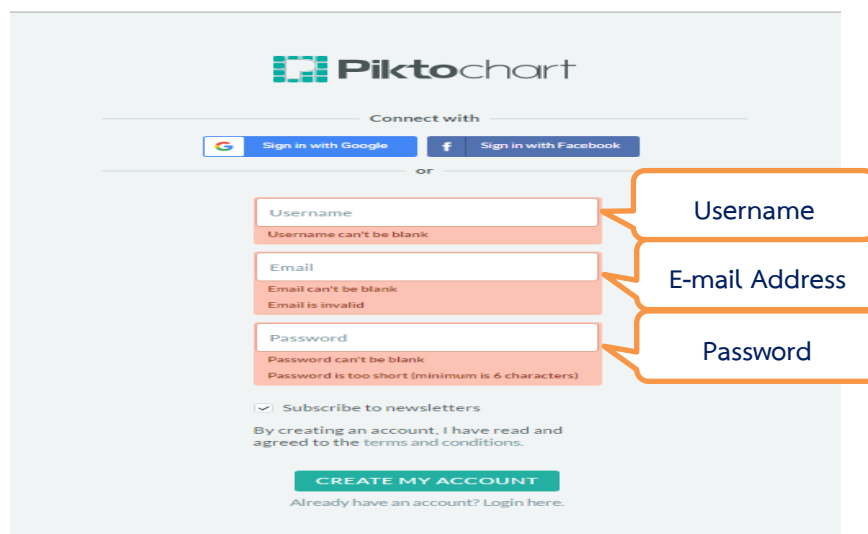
Piktochart

Connect with

G Sign in with Google

f Sign in with Facebook

or

Username

Username can't be blank

Email

Email can't be blank

Email is invalid

Password

Password can't be blank

Password is too short (minimum is 6 characters)

Username

E-mail Address

Password

Subscribe to newsletters

By creating an account, I have read and agreed to the terms and conditions.

CREATE MY ACCOUNT

Already have an account? Login here.